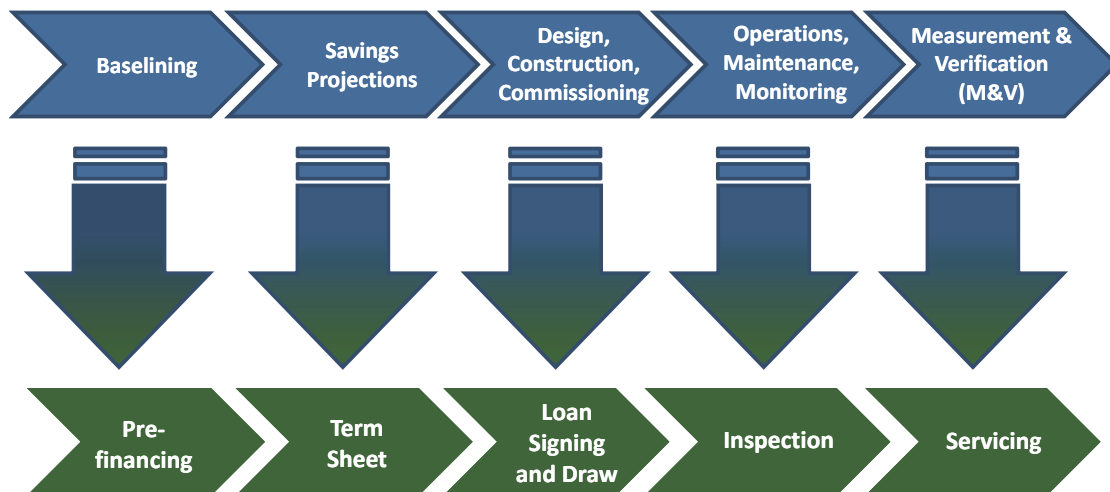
Baselining

Savings Projections

Design, Construction, Commissioning

Operations, Maintenance, Monitoring

Measurement & Verification (M&V)

Pre-financing

Term Sheet

Loan Signing and Draw

Inspection

Servicing